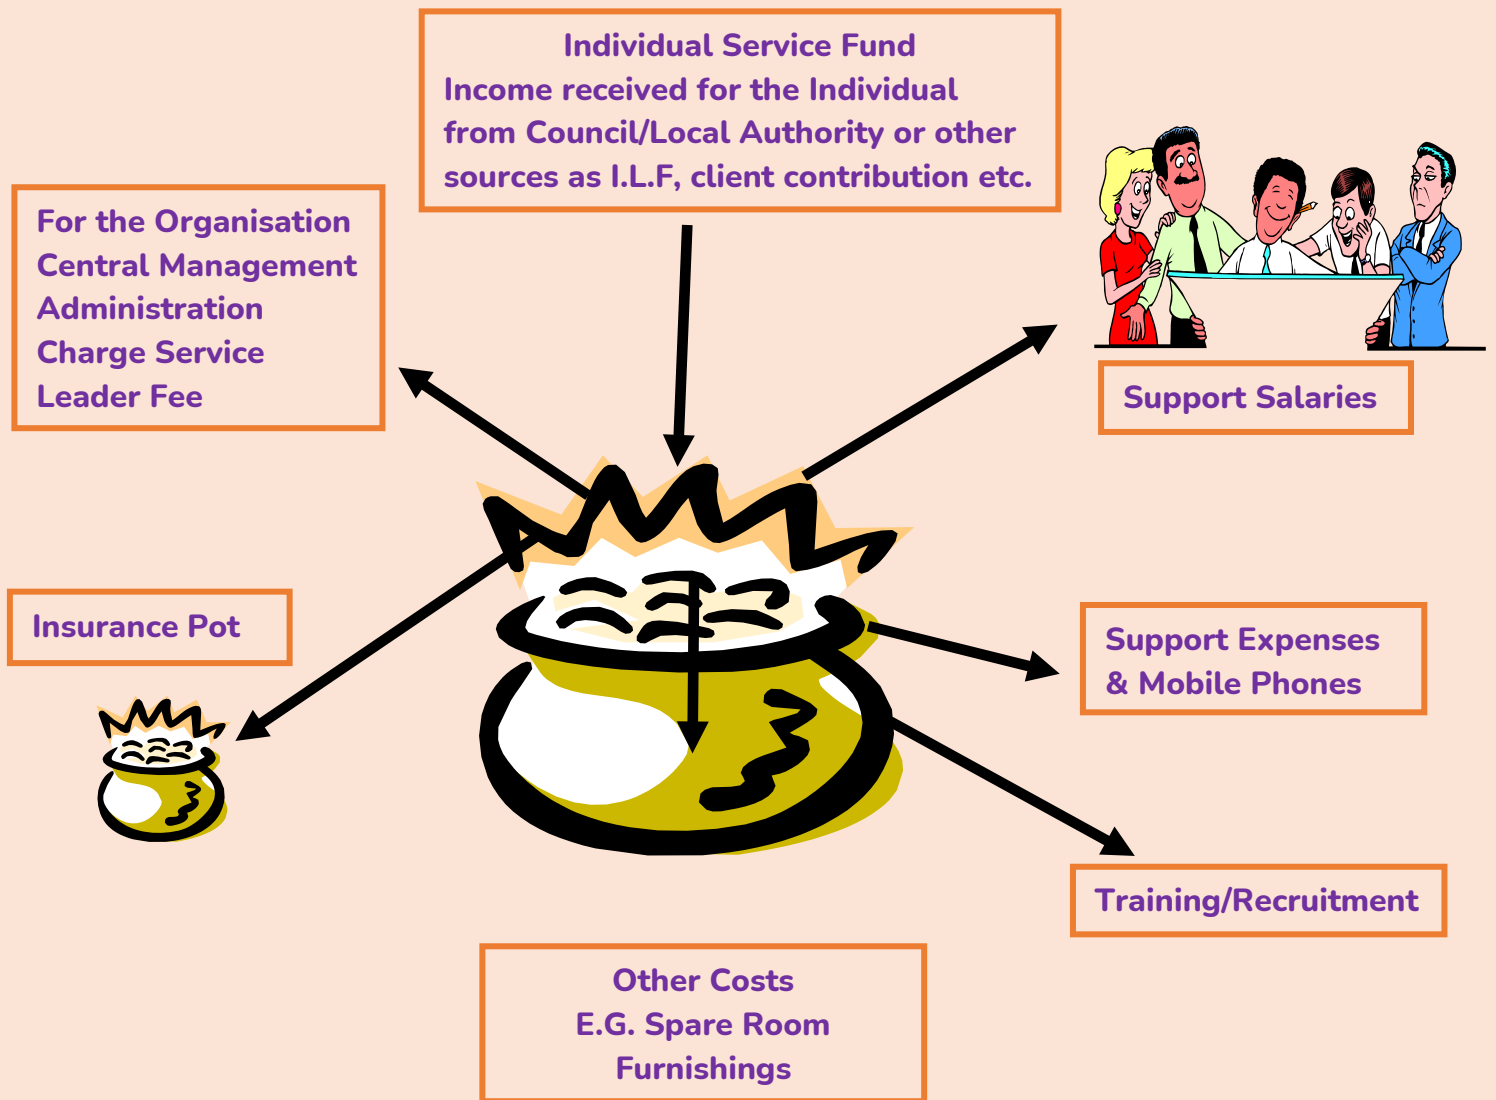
Individual Service Fund
Income received for the Individual from Council/Local Authority or other sources as I.L.F, client contribution etc.

For the Organisation
Central Management
Administration
Charge Service
Leader Fee

Support Salaries

Insurance Pot

Support Expenses
& Mobile Phones

Training/Recruitment

Other Costs
E.G. Spare Room
Furnishings